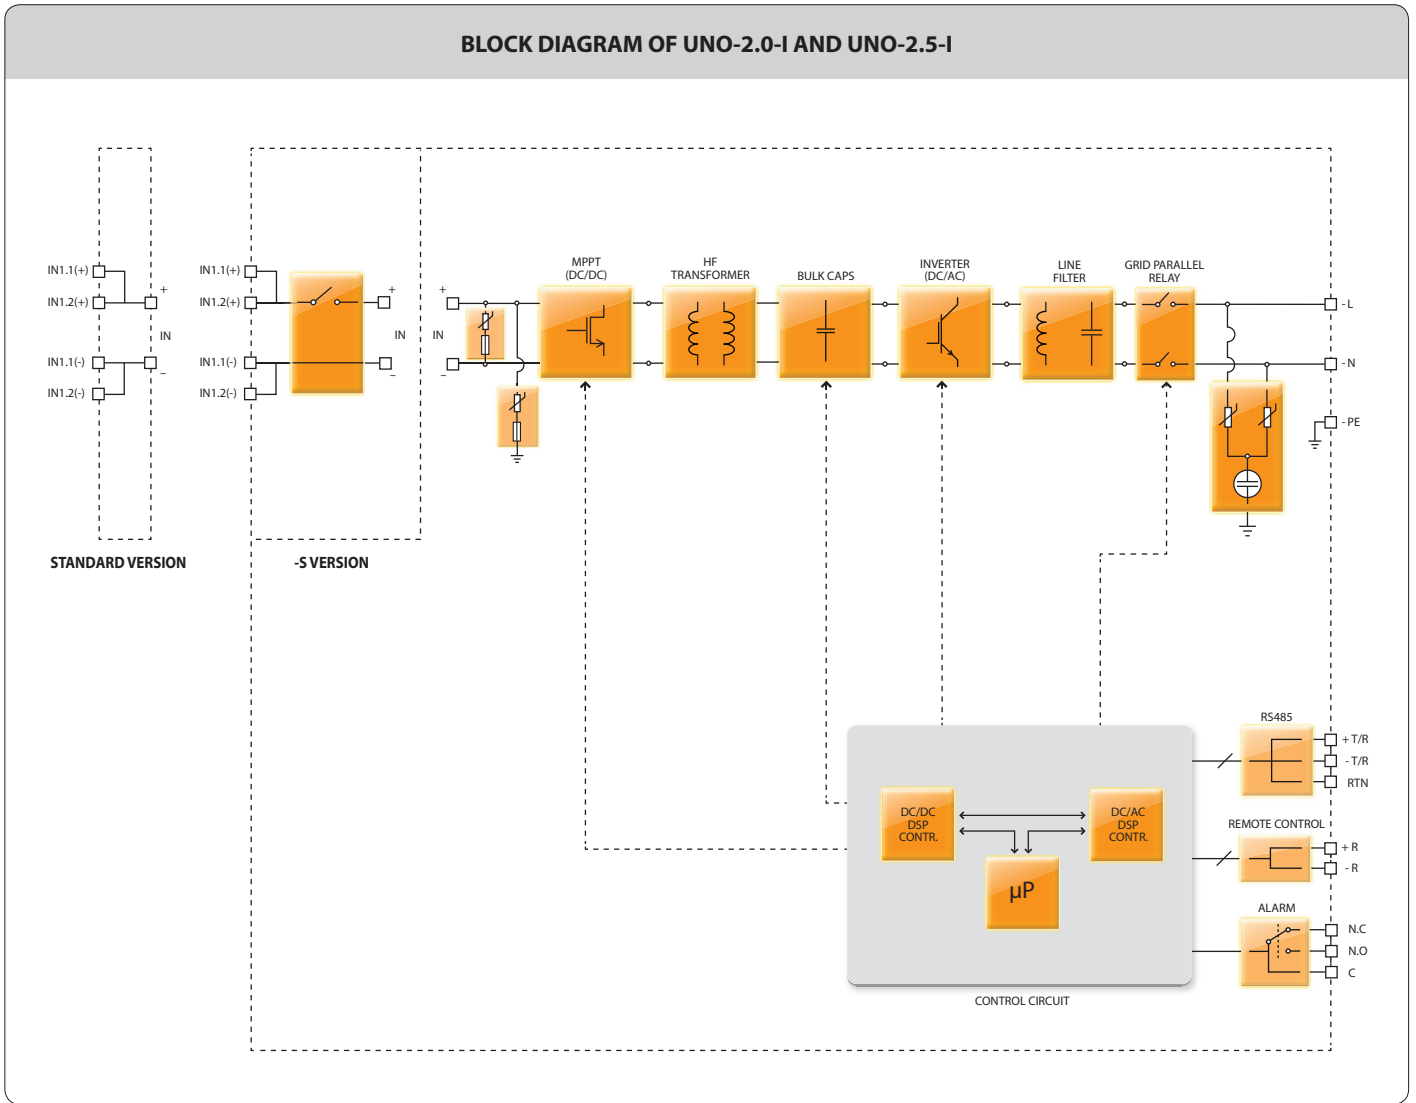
BLOCK DIAGRAM OF UNO-2.0-I AND UNO-2.5-I

IN1.1(+)
IN1.2(+)
+
IN
IN1.1(-)
IN1.2(-)
-

IN1.1(+)
IN1.2(+)
+
IN
IN1.1(-)
IN1.2(-)
-

STANDARD VERSION

-S VERSION

+
IN
-

MPPT (DC/DC)
HF TRANSFORMER
BULK CAPS
INVERTER (DC/AC)
LINE FILTER
GRID PARALLEL RELAY

- L
- N
- PE

RS485
+ T/R
- T/R
RTN

REMOTE CONTROL
+ R
- R

ALARM
N.C
N.O
C

DC/DC DSP CONTR.
DC/AC DSP CONTR.
µP

CONTROL CIRCUIT